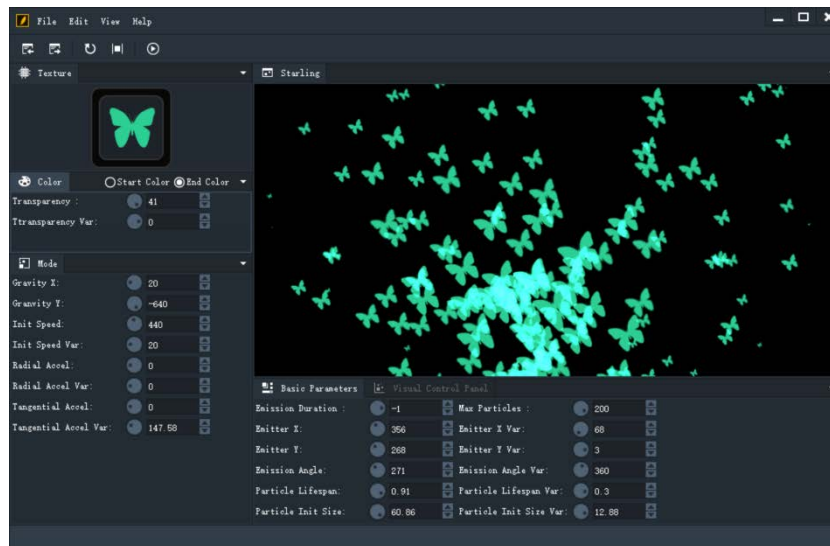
File Edit View Help

Texture

Starling

Color ○Start Color ◉End Color

Transparency : 41
Ttransparency Var: 0

Mode

Gravity X: 20
Granvity Y: -640
Init Speed: 440
Init Speed Var: 20
Radial Accel: 0
Radial Accel Var: 0
Tangential Accel: 0
Tangential Accel Var: 147.58

Basic Parameters Visual Control Panel

Emission Duration : -1
Max Particles : 200
Emitter X: 356
Emitter X Var: 68
Emitter Y: 268
Emitter Y Var: 3
Emission Angle: 271
Emission Angle Var: 360
Particle Lifespan: 0.91
Particle Lifespan Var: 0.3
Particle Init Size: 60.86
Particle Init Size Var: 12.88